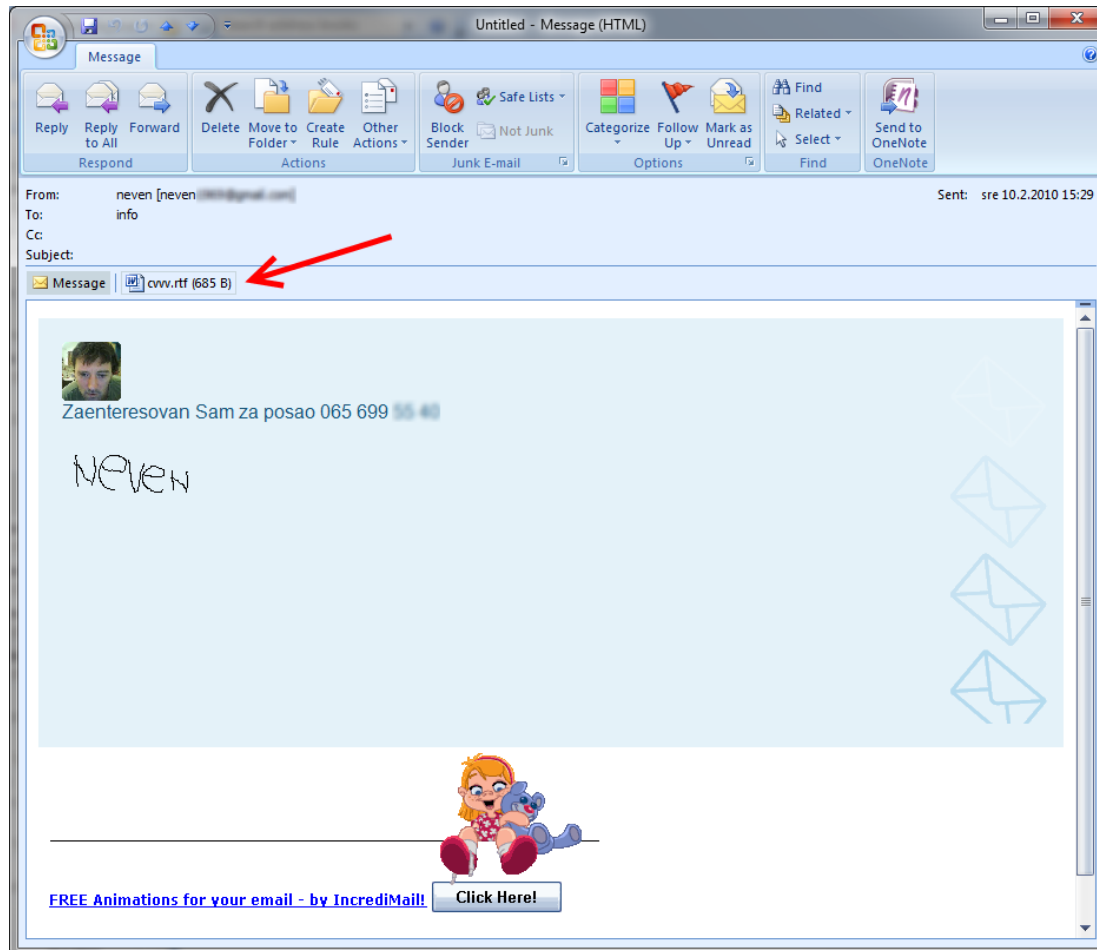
Untitled - Message (HTML)

Message

Reply
Reply to All
Forward
Respond

Delete
Move to Folder
Create Rule
Other Actions
Actions

Block Sender
Safe Lists
Not Junk
Junk E-mail

Categorize
Follow Up
Mark as Unread
Options

Find
Related
Select
Find

Send to OneNote
OneNote

From: neven [neven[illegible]@gmail.com]
To: info
Cc:
Subject:
Sent: sre 10.2.2010 15:29

Message
cvvv.rtf (685 B)

Zaenteresovan Sam za posao 065 699 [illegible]

Neven

FREE Animations for your email - by IncrediMail!
Click Here!